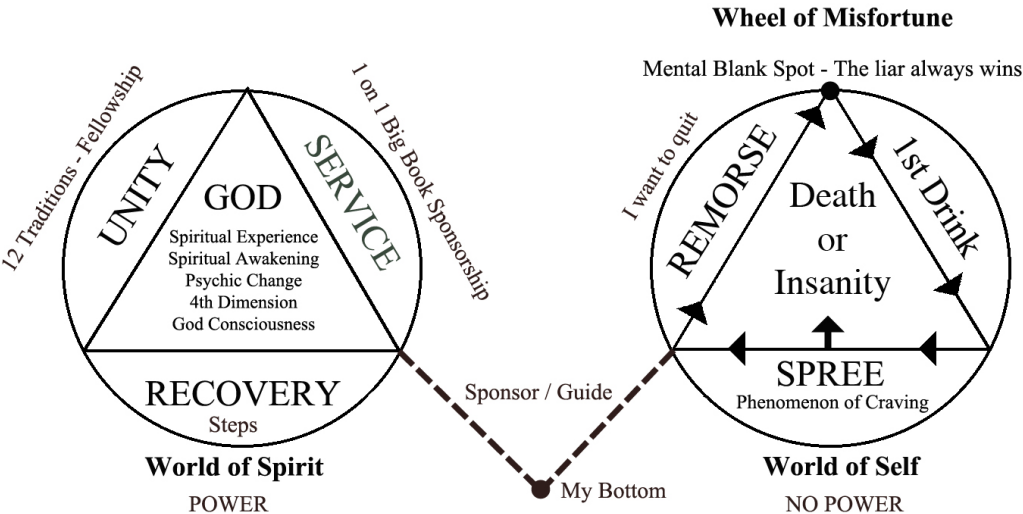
Wheel of Misfortune

Mental Blank Spot - The liar always wins

12 Traditions - Fellowship

1 on 1 Big Book Sponsorship

UNITY

SERVICE

GOD

Spiritual Experience
Spiritual Awakening
Psychic Change
4th Dimension
God Consciousness

RECOVERY
Steps

World of Spirit
POWER

I want to quit

REMORSE

1st Drink

Death
or
Insanity

SPREE
Phenomenon of Craving

World of Self
NO POWER

Sponsor / Guide

My Bottom